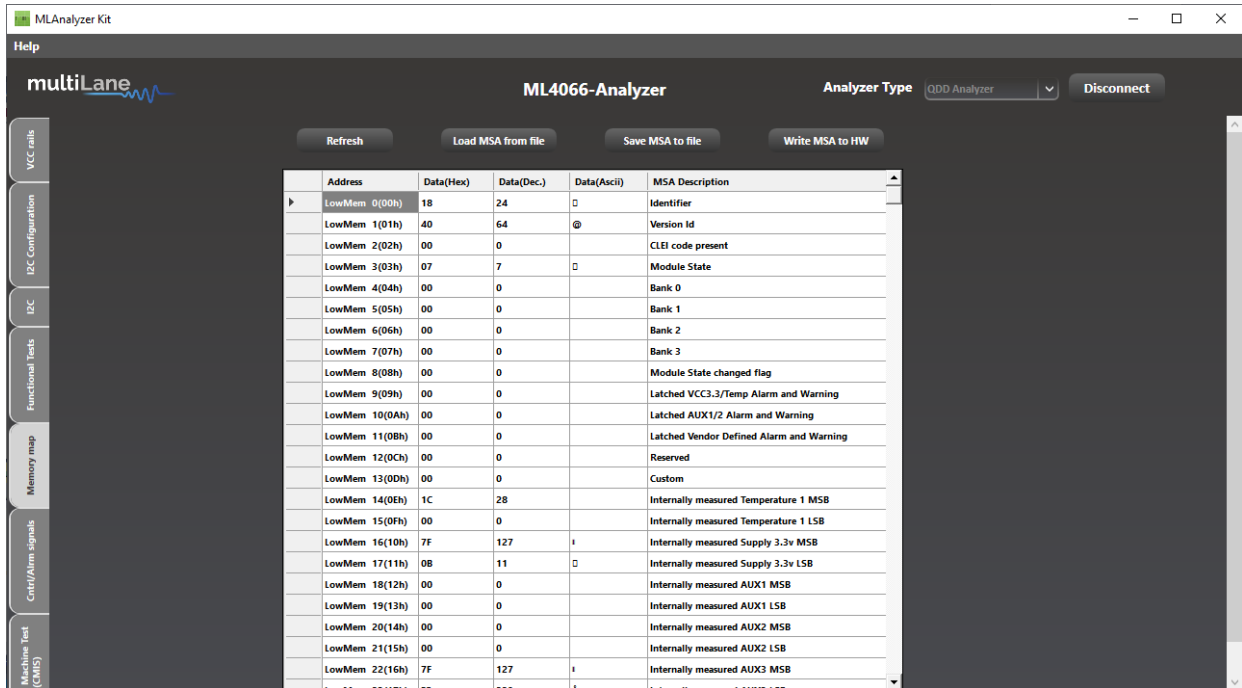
MLAnalyzer Kit

Help

multiLane

ML4066-Analyzer

Analyzer Type QDD Analyzer Disconnect

VCC rails

I2C Configuration

I2C

Functional Tests

Memory map

Cntrl/Alrm signals

Machine Test (CMIS)

Refresh Load MSA from file Save MSA to file Write MSA to HW

| Address | Data(Hex) | Data(Dec.) | Data(Ascii) | MSA Description |
|---|---|---|---|---|
| LowMem 0(00h) | 18 | 24 | ▯ | Identifier |
| LowMem 1(01h) | 40 | 64 | @ | Version Id |
| LowMem 2(02h) | 00 | 0 | | CLEI code present |
| LowMem 3(03h) | 07 | 7 | ▯ | Module State |
| LowMem 4(04h) | 00 | 0 | | Bank 0 |
| LowMem 5(05h) | 00 | 0 | | Bank 1 |
| LowMem 6(06h) | 00 | 0 | | Bank 2 |
| LowMem 7(07h) | 00 | 0 | | Bank 3 |
| LowMem 8(08h) | 00 | 0 | | Module State changed flag |
| LowMem 9(09h) | 00 | 0 | | Latched VCC3.3/Temp Alarm and Warning |
| LowMem 10(0Ah) | 00 | 0 | | Latched AUX1/2 Alarm and Warning |
| LowMem 11(0Bh) | 00 | 0 | | Latched Vendor Defined Alarm and Warning |
| LowMem 12(0Ch) | 00 | 0 | | Reserved |
| LowMem 13(0Dh) | 00 | 0 | | Custom |
| LowMem 14(0Eh) | 1C | 28 | | Internally measured Temperature 1 MSB |
| LowMem 15(0Fh) | 00 | 0 | | Internally measured Temperature 1 LSB |
| LowMem 16(10h) | 7F | 127 | ▯ | Internally measured Supply 3.3v MSB |
| LowMem 17(11h) | 0B | 11 | ▯ | Internally measured Supply 3.3v LSB |
| LowMem 18(12h) | 00 | 0 | | Internally measured AUX1 MSB |
| LowMem 19(13h) | 00 | 0 | | Internally measured AUX1 LSB |
| LowMem 20(14h) | 00 | 0 | | Internally measured AUX2 MSB |
| LowMem 21(15h) | 00 | 0 | | Internally measured AUX2 LSB |
| LowMem 22(16h) | 7F | 127 | ▯ | Internally measured AUX3 MSB |
| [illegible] | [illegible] | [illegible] | | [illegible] |